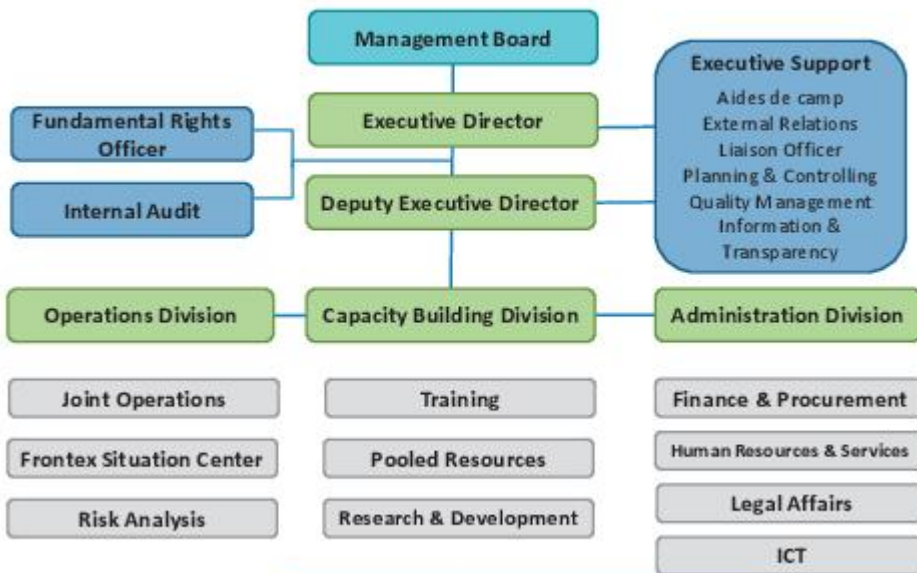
Management Board

Fundamental Rights Officer

Internal Audit

Executive Director

Deputy Executive Director

Executive Support
Aides de camp
External Relations
Liaison Officer
Planning & Controlling
Quality Management
Information & Transparency

Operations Division

Capacity Building Division

Administration Division

Joint Operations

Frontex Situation Center

Risk Analysis

Training

Pooled Resources

Research & Development

Finance & Procurement

Human Resources & Services

Legal Affairs

ICT